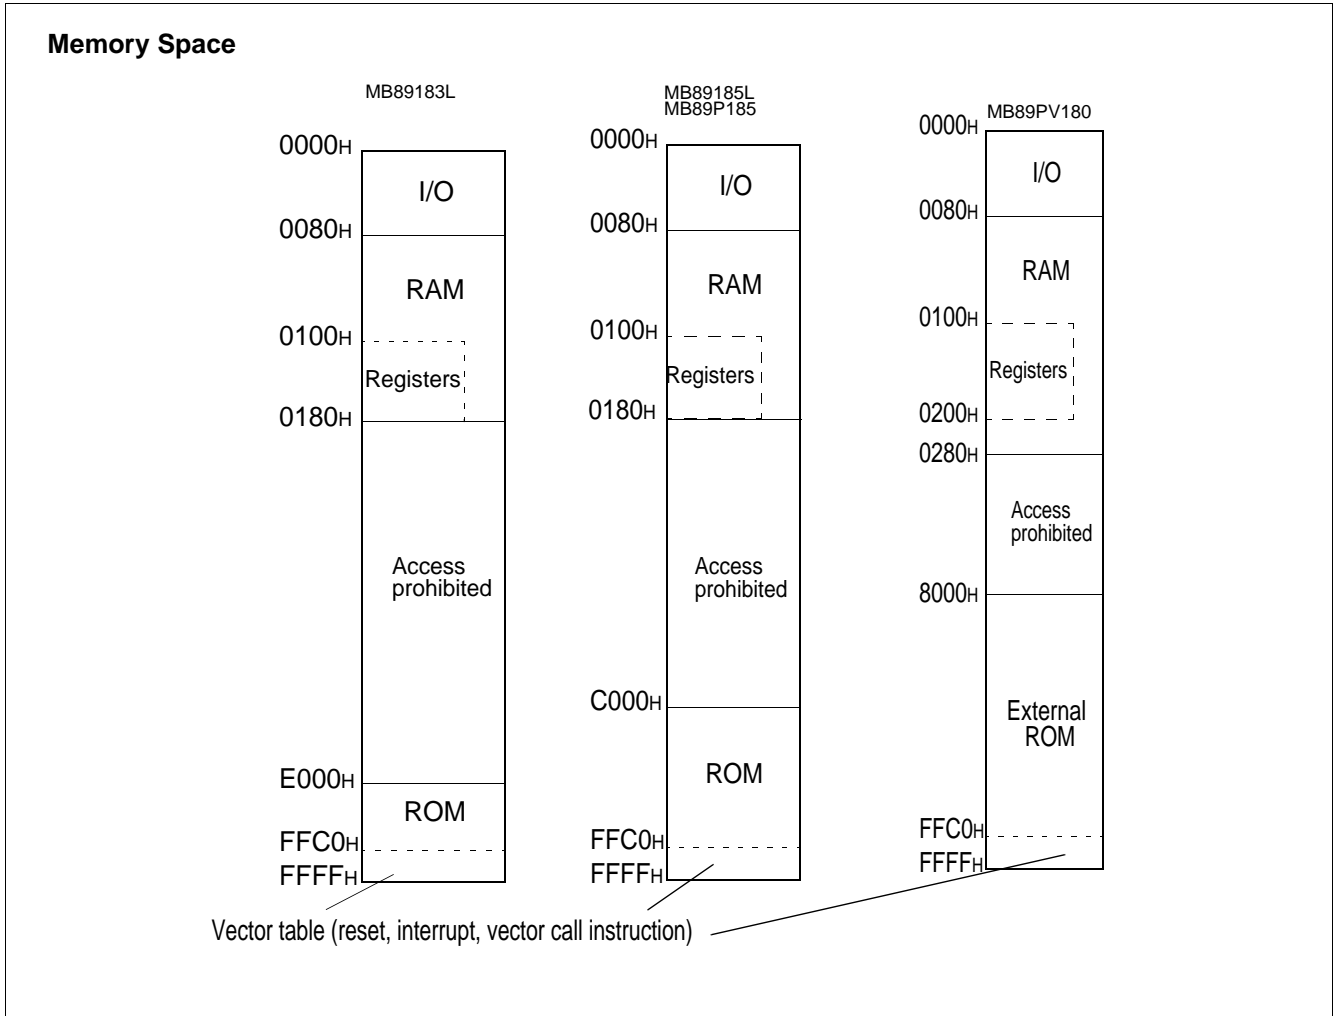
**Memory Space**

MB89183L

0000H
I/O
0080H
RAM
0100H
Registers
0180H
Access prohibited
E000H
ROM
FFC0H
FFFFH

MB89185L
MB89P185

0000H
I/O
0080H
RAM
0100H
Registers
0180H
Access prohibited
C000H
ROM
FFC0H
FFFFH

MB89PV180

0000H
I/O
0080H
RAM
0100H
Registers
0200H
0280H
Access prohibited
8000H
External ROM
FFC0H
FFFFH

Vector table (reset, interrupt, vector call instruction)